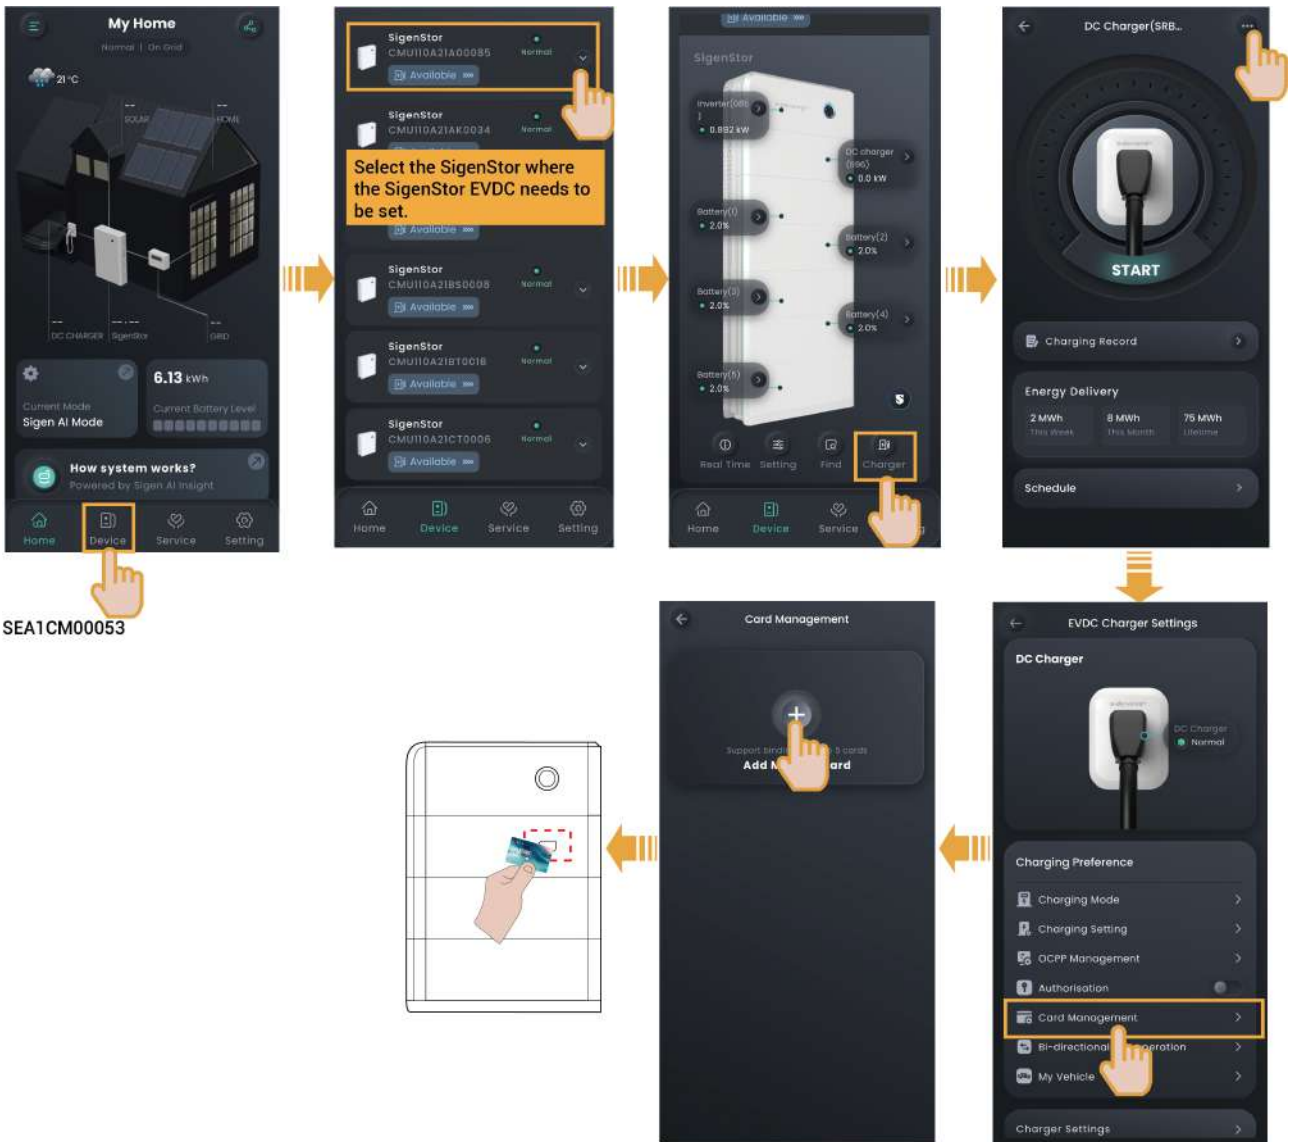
My Home
Normal | On Grid
21°C
SOLAR
HOME
DC CHARGER SigenStor
GRID
Current Mode
Sigen AI Mode
6.13 kWh
Current Battery Level
How system works?
Powered by Sigen AI Insight
Home Device Service Setting

SEA1CM00053

SigenStor
CMU110A21A00085
Normal
Available
SigenStor
CMU110A21AK0034
Normal
Select the SigenStor where the SigenStor EVDC needs to be set.
Available
SigenStor
CMU110A21BS0008
Normal
Available
SigenStor
CMU110A21BT0016
Normal
Available
SigenStor
CMU110A21CT0006
Normal
Available
Home Device Service Setting

Available
SigenStor
Inverter(06)
0.882 kW
DC charger (056)
0.0 kW
Battery(1)
2.0%
Battery(2)
2.0%
Battery(3)
2.0%
Battery(4)
2.0%
Battery(5)
2.0%
Real Time Setting Find Charger
Home Device Service

DC Charger(SRB...
START
Charging Record
Energy Delivery
2 MWh
This Week
8 MWh
This Month
75 MWh
Lifetime
Schedule

EVDC Charger Settings
DC Charger
DC Charger
Normal
Charging Preference
Charging Mode
Charging Setting
OCPP Management
Authorisation
Card Management
Bi-directional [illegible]peration
My Vehicle
Charger Settings

Card Management
Support bindi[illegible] 5 cards
Add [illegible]ard